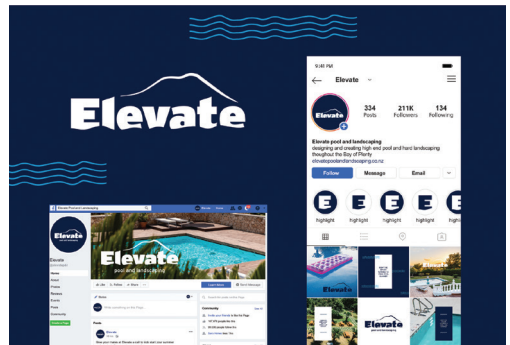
Elevate

9:41 PM

Elevate

334
Posts

211K
Followers

134
Following

Elevate pool and landscaping
designing and creating high end pool and hard landscaping thoughout the Bay of Plenty
elevatepoolandlandscaping.co.nz

Follow

Message

Email

highlight

highlight

highlight

highlight

highlight

Elevate

Elevate
pool and landscaping

Elevate

Elevate
pool and landscaping

Home

Elevate